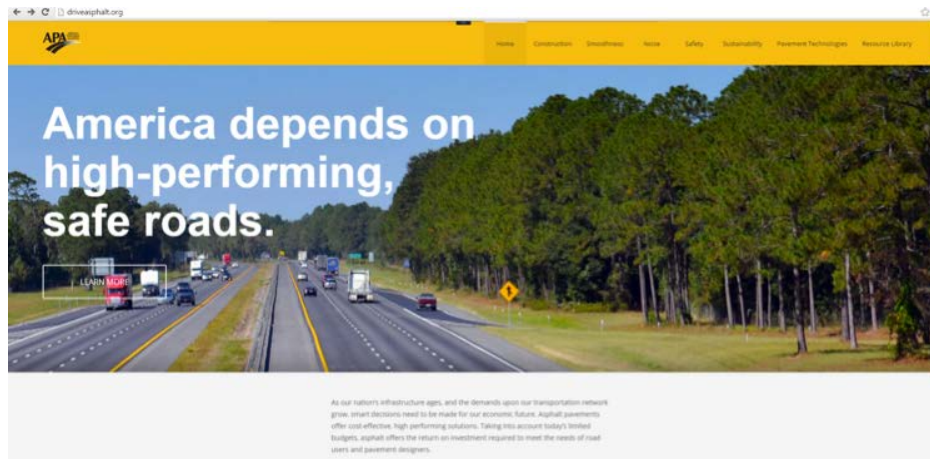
driveasphalt.org

APA

Home Construction Smoothness Noise Safety Sustainability Pavement Technologies Resource Library

America depends on high-performing, safe roads.

LEARN MORE

As our nation's infrastructure ages, and the demands upon our transportation network grow, smart decisions need to be made for our economic future. Asphalt pavements offer cost-effective, high performing solutions. Taking into account today's limited budgets, asphalt offers the return on investment required to meet the needs of road users and pavement designers.